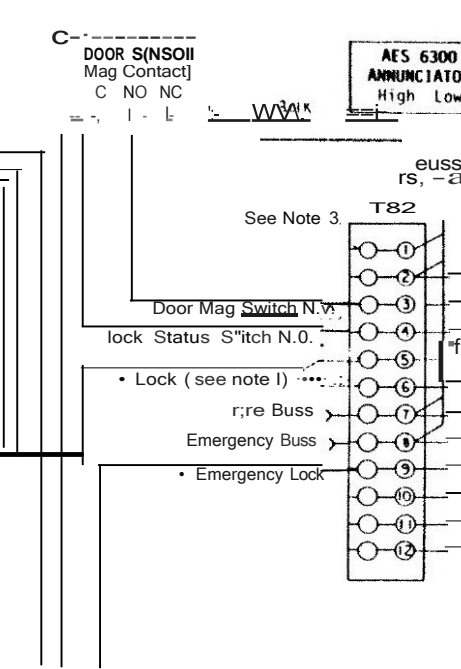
C-·---------
DOOR S(NSOII
Mag Contact]
C NO NC
=-, I - L- '- WV^{3/4K} ==j-

AES 6300
ANNUNCIATO
High Low

euss
rs, -a

See Note 3.

T82

Door Mag Switch N.V.
lock Status S"itch N.0.
• Lock ( see note I) ···
r;re Buss
Emergency Buss
• Emergency Lock

1
2
3
4
5
6
7
8
9
10
11
12

-f